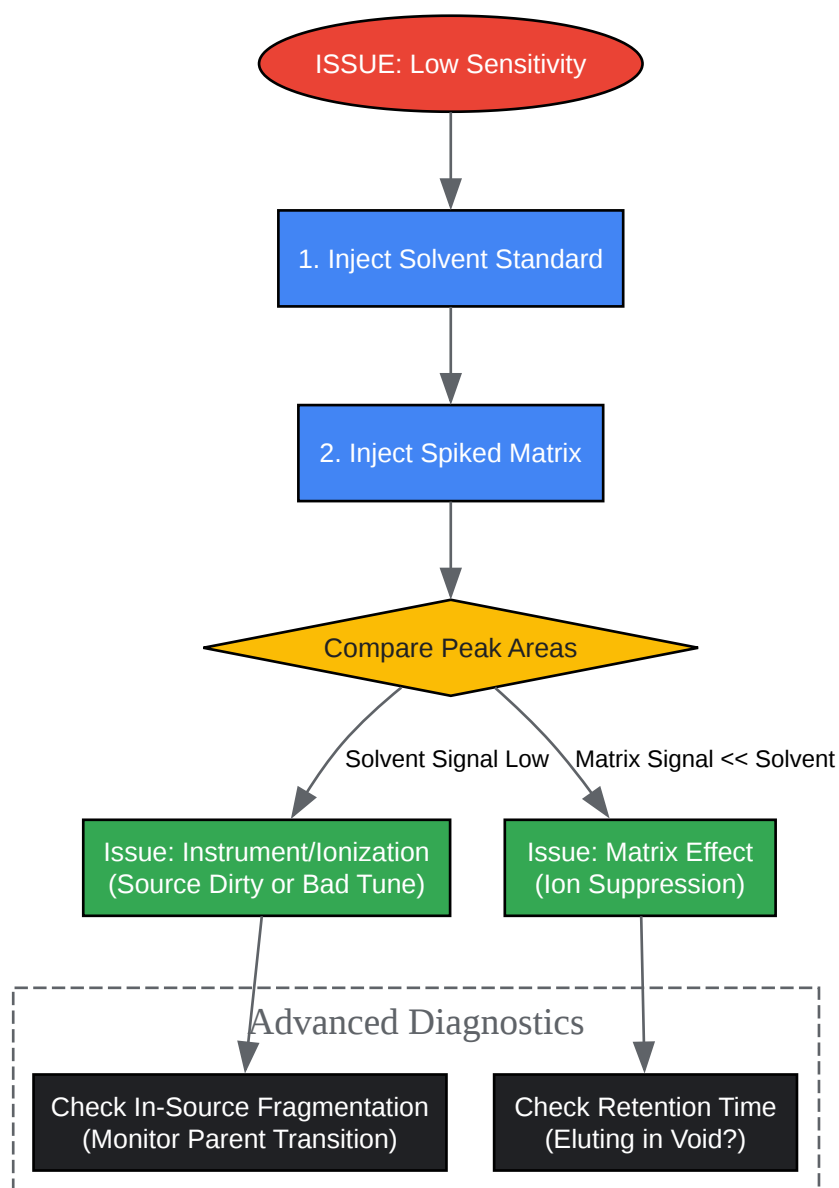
ISSUE: Low Sensitivity

1. Inject Solvent Standard

2. Inject Spiked Matrix

Compare Peak Areas

Solvent Signal Low

Matrix Signal << Solvent

Issue: Instrument/Ionization (Source Dirty or Bad Tune)

Issue: Matrix Effect (Ion Suppression)

Advanced Diagnostics

Check In-Source Fragmentation (Monitor Parent Transition)

Check Retention Time (Eluting in Void?)